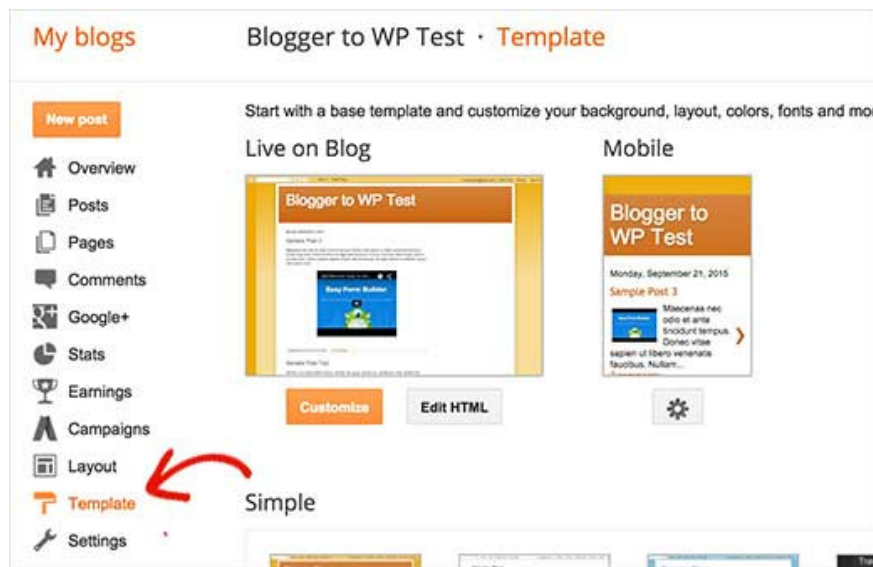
My blogs

Blogger to WP Test · Template

New post

Overview

Posts

Pages

Comments

Google+

Stats

Earnings

Campaigns

Layout

Template

Settings

Start with a base template and customize your background, layout, colors, fonts and mo

Live on Blog

Blogger to WP Test

Easy Form Builder

Customize

Edit HTML

Mobile

Blogger to WP Test

Monday, September 21, 2015

Sample Post 3

Maecenas nec odio et ante tincidunt tempus. Donec vitae sapien ut libero venenatis faucibus. Nullam...

Simple